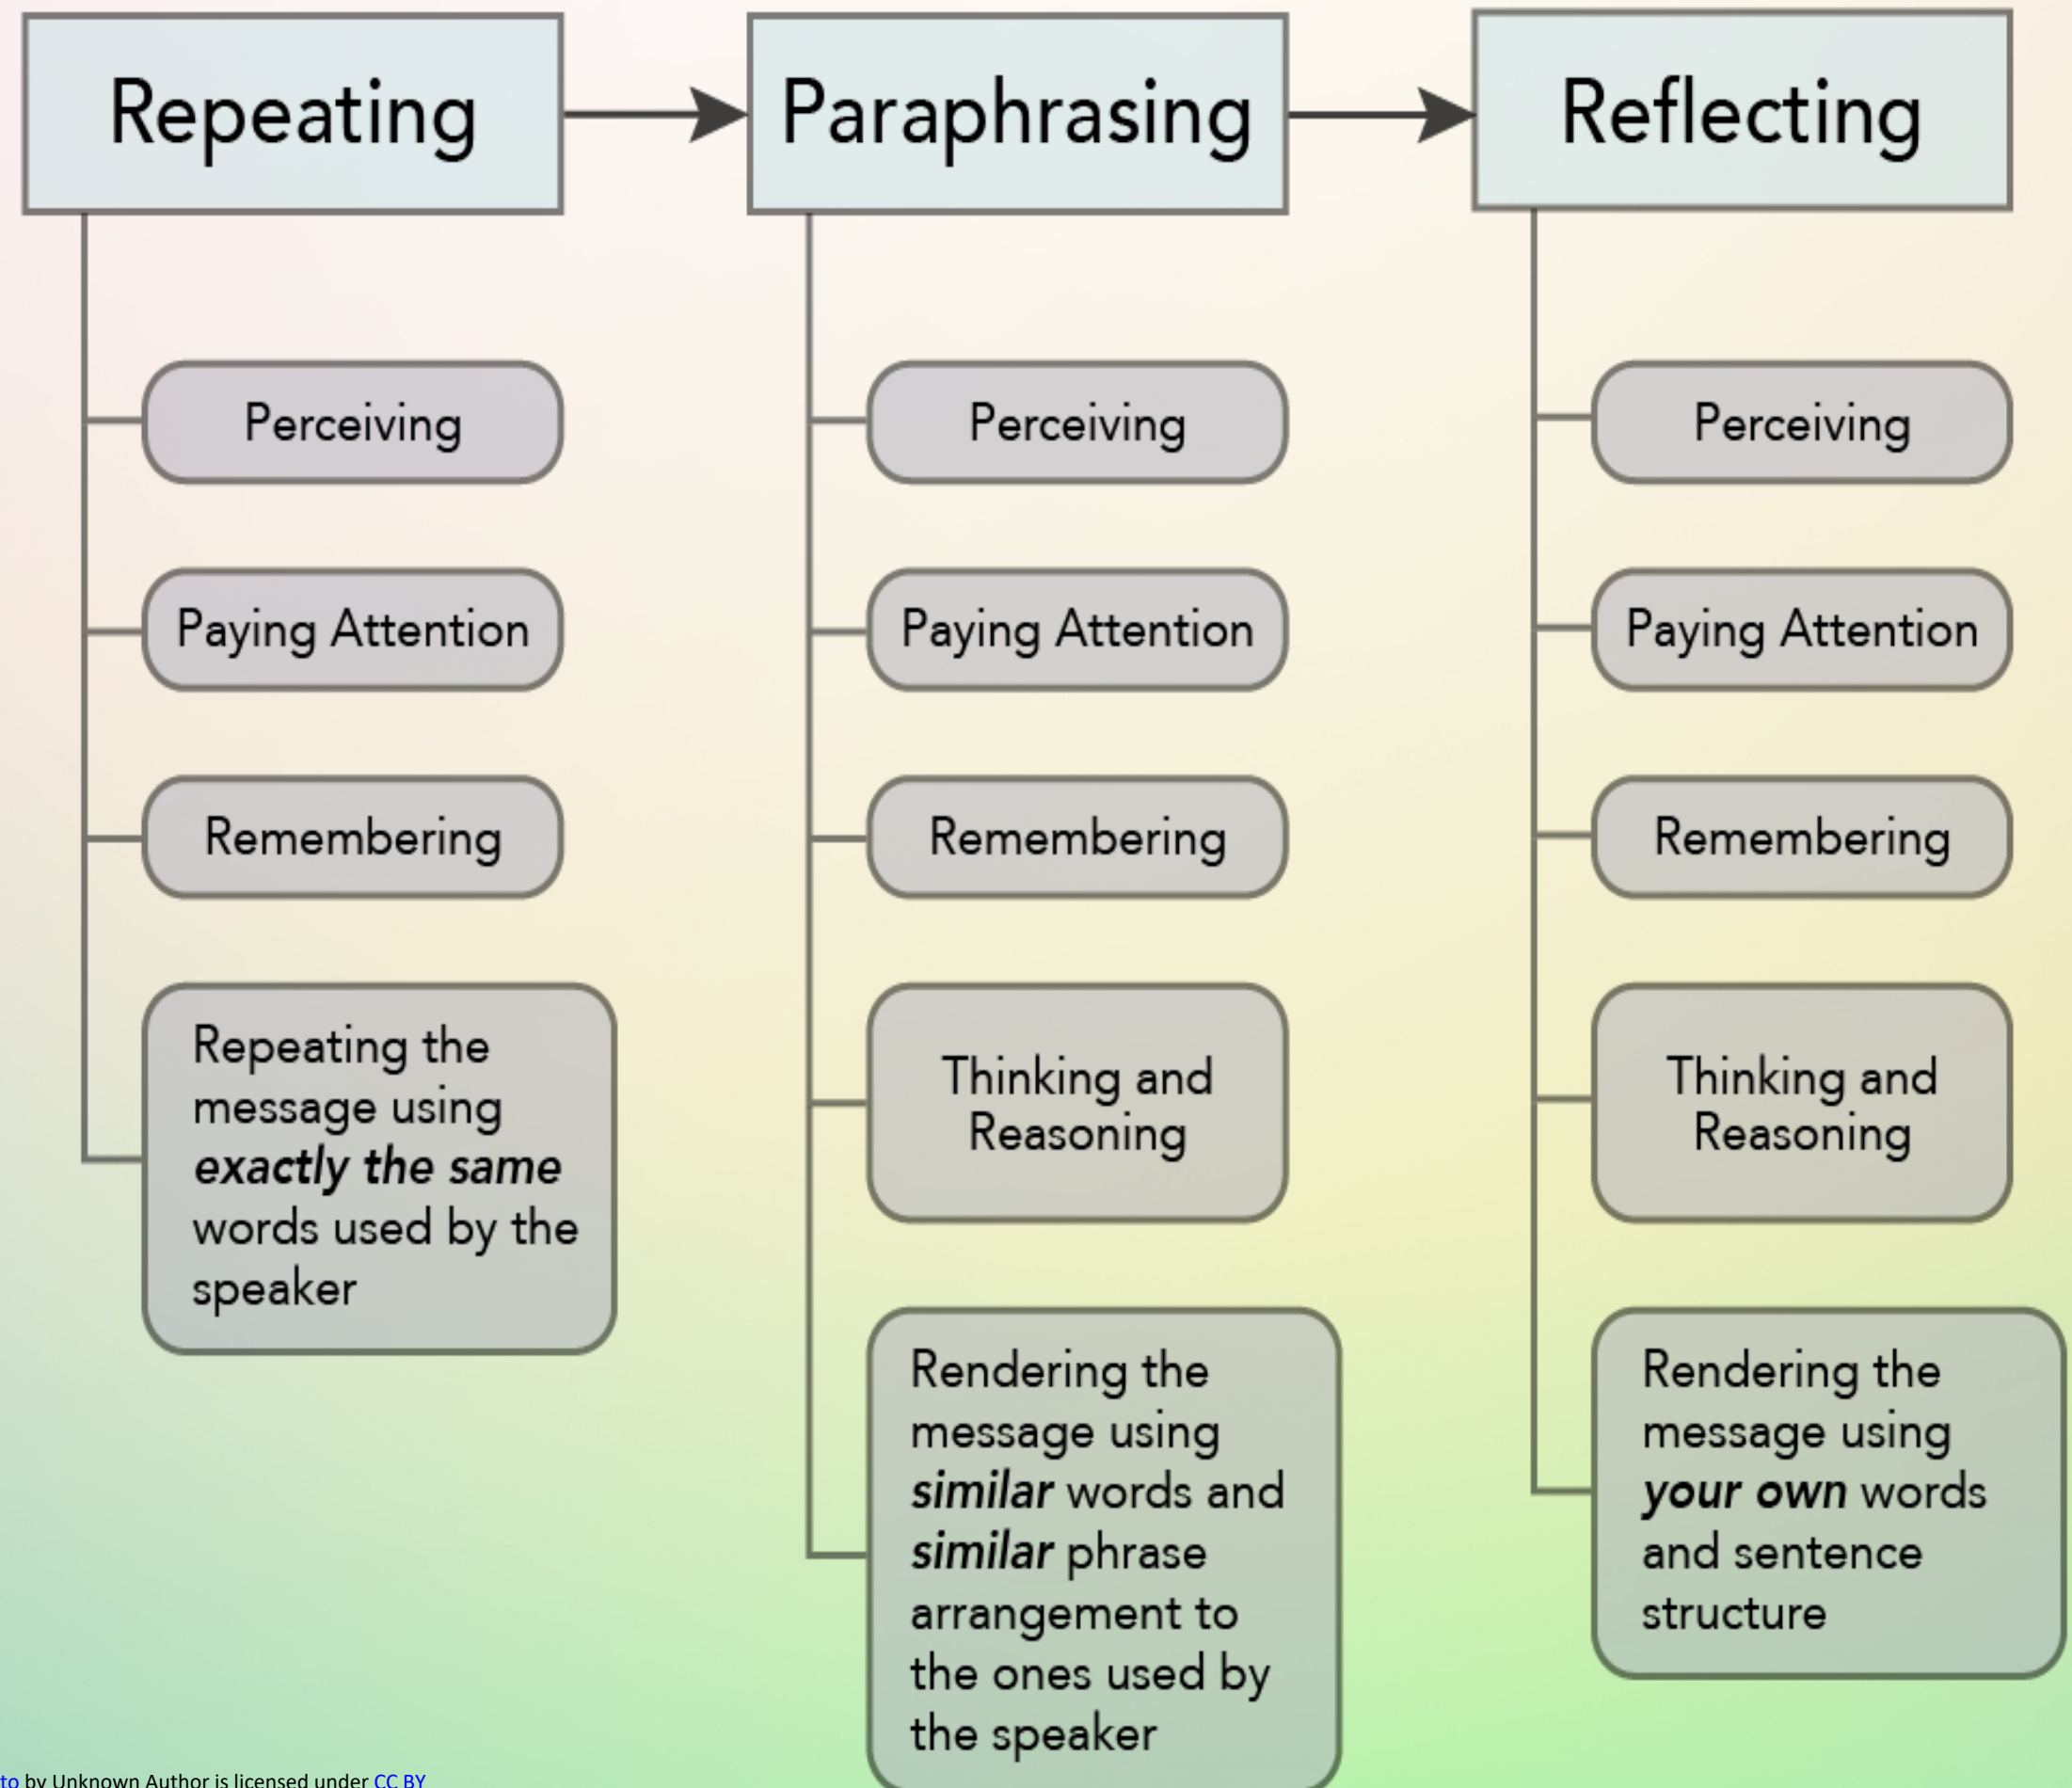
Repeating

Perceiving

Paying Attention

Remembering

Repeating the message using ***exactly the same*** words used by the speaker

Paraphrasing

Perceiving

Paying Attention

Remembering

Thinking and Reasoning

Rendering the message using ***similar*** words and ***similar*** phrase arrangement to the ones used by the speaker

Reflecting

Perceiving

Paying Attention

Remembering

Thinking and Reasoning

Rendering the message using ***your own*** words and sentence structure

to by Unknown Author is licensed under CC BY